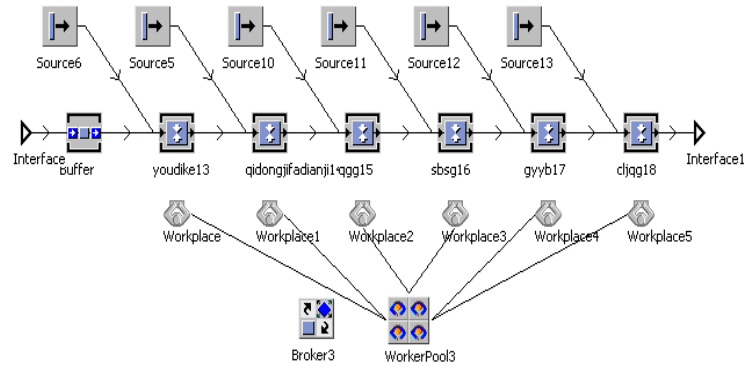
Source6
Source5
Source10
Source11
Source12
Source13
Interface
Buffer
youdike13
qidongjifadianji14
qgg15
sbsg16
gyyb17
cljqg18
Interface1
Workplace
Workplace1
Workplace2
Workplace3
Workplace4
Workplace5
Broker3
WorkerPool3